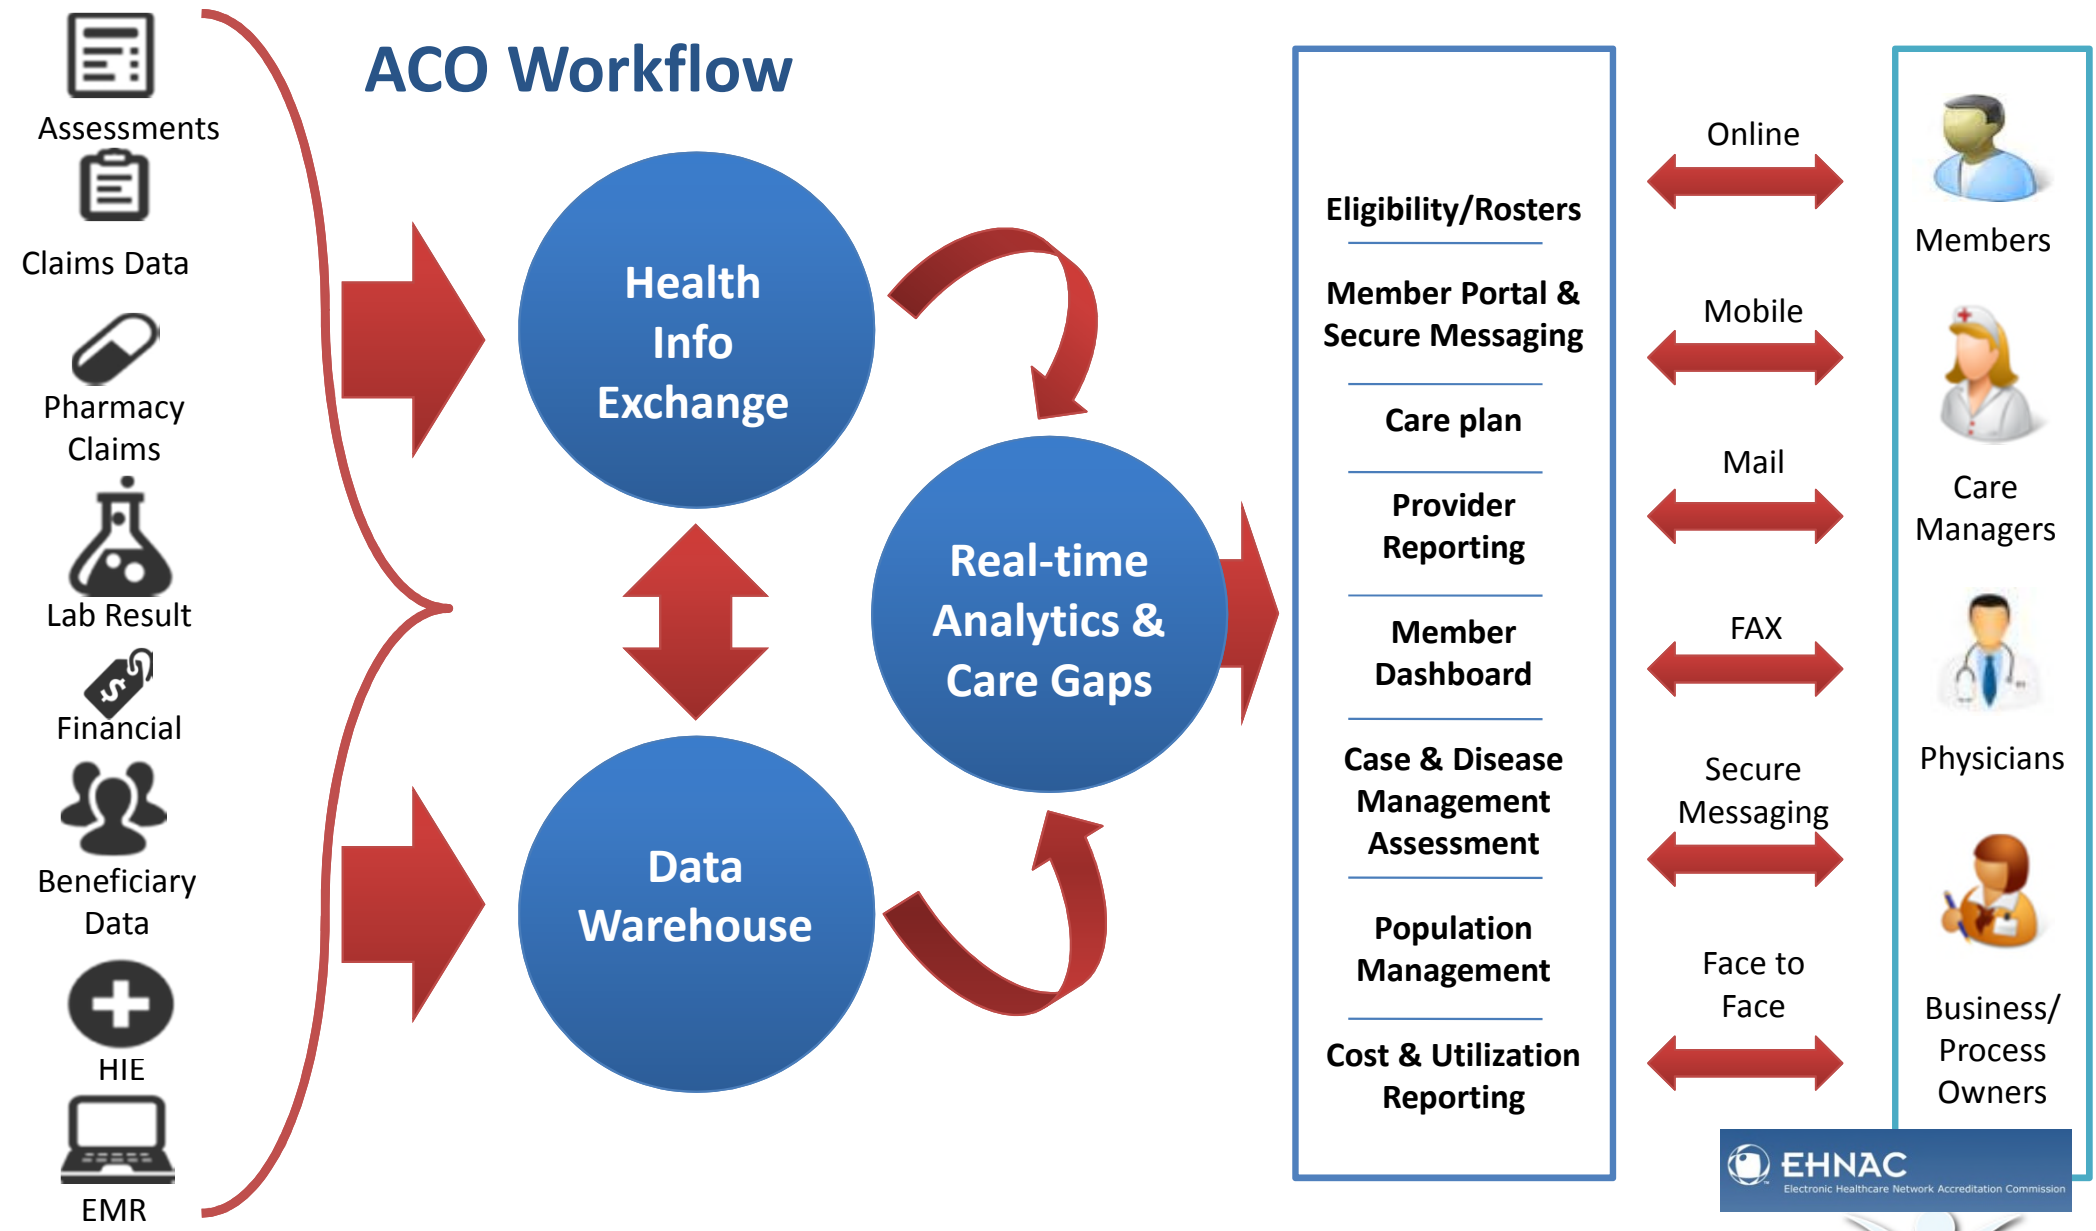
Assessments

Claims Data

Pharmacy Claims

Lab Result

Financial

Beneficiary Data

HIE

EMR

ACO Workflow

Health Info Exchange

Data Warehouse

Real-time Analytics & Care Gaps

Eligibility/Rosters

Member Portal & Secure Messaging

Care plan

Provider Reporting

Member Dashboard

Case & Disease Management Assessment

Population Management

Cost & Utilization Reporting

Online

Mobile

Mail

FAX

Secure Messaging

Face to Face

Members

Care Managers

Physicians

Business/ Process Owners

EHNAC
Electronic Healthcare Network Accreditation Commission